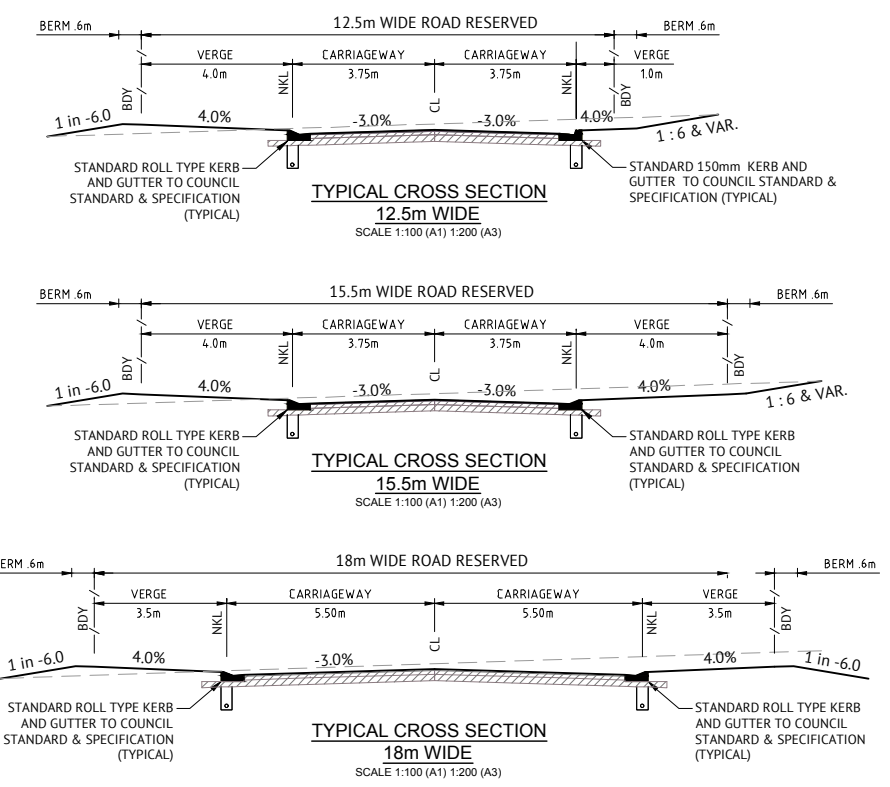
BERM .6m

12.5m WIDE ROAD RESERVED

BERM .6m

VERGE
4.0m

CARRIAGEWAY
3.75m

CARRIAGEWAY
3.75m

VERGE
1.0m

BDY

NKL

CL

NKL

BDY

1 in -6.0

4.0%

-3.0%

-3.0%

4.0%

1 : 6 & VAR.

STANDARD ROLL TYPE KERB AND GUTTER TO COUNCIL STANDARD & SPECIFICATION (TYPICAL)

STANDARD 150mm KERB AND GUTTER TO COUNCIL STANDARD & SPECIFICATION (TYPICAL)

TYPICAL CROSS SECTION
12.5m WIDE
SCALE 1:100 (A1) 1:200 (A3)

BERM .6m

15.5m WIDE ROAD RESERVED

BERM .6m

VERGE
4.0m

CARRIAGEWAY
3.75m

CARRIAGEWAY
3.75m

VERGE
4.0m

BDY

NKL

CL

NKL

BDY

1 in -6.0

4.0%

-3.0%

-3.0%

4.0%

1 : 6 & VAR.

STANDARD ROLL TYPE KERB AND GUTTER TO COUNCIL STANDARD & SPECIFICATION (TYPICAL)

STANDARD ROLL TYPE KERB AND GUTTER TO COUNCIL STANDARD & SPECIFICATION (TYPICAL)

TYPICAL CROSS SECTION
15.5m WIDE
SCALE 1:100 (A1) 1:200 (A3)

ERM .6m

18m WIDE ROAD RESERVED

BERM .6m

VERGE
3.5m

CARRIAGEWAY
5.50m

CARRIAGEWAY
5.50m

VERGE
3.5m

BDY

NKL

CL

NKL

BDY

1 in -6.0

4.0%

-3.0%

4.0%

1 in -6.0

STANDARD ROLL TYPE KERB AND GUTTER TO COUNCIL STANDARD & SPECIFICATION (TYPICAL)

STANDARD ROLL TYPE KERB AND GUTTER TO COUNCIL STANDARD & SPECIFICATION (TYPICAL)

TYPICAL CROSS SECTION
18m WIDE
SCALE 1:100 (A1) 1:200 (A3)